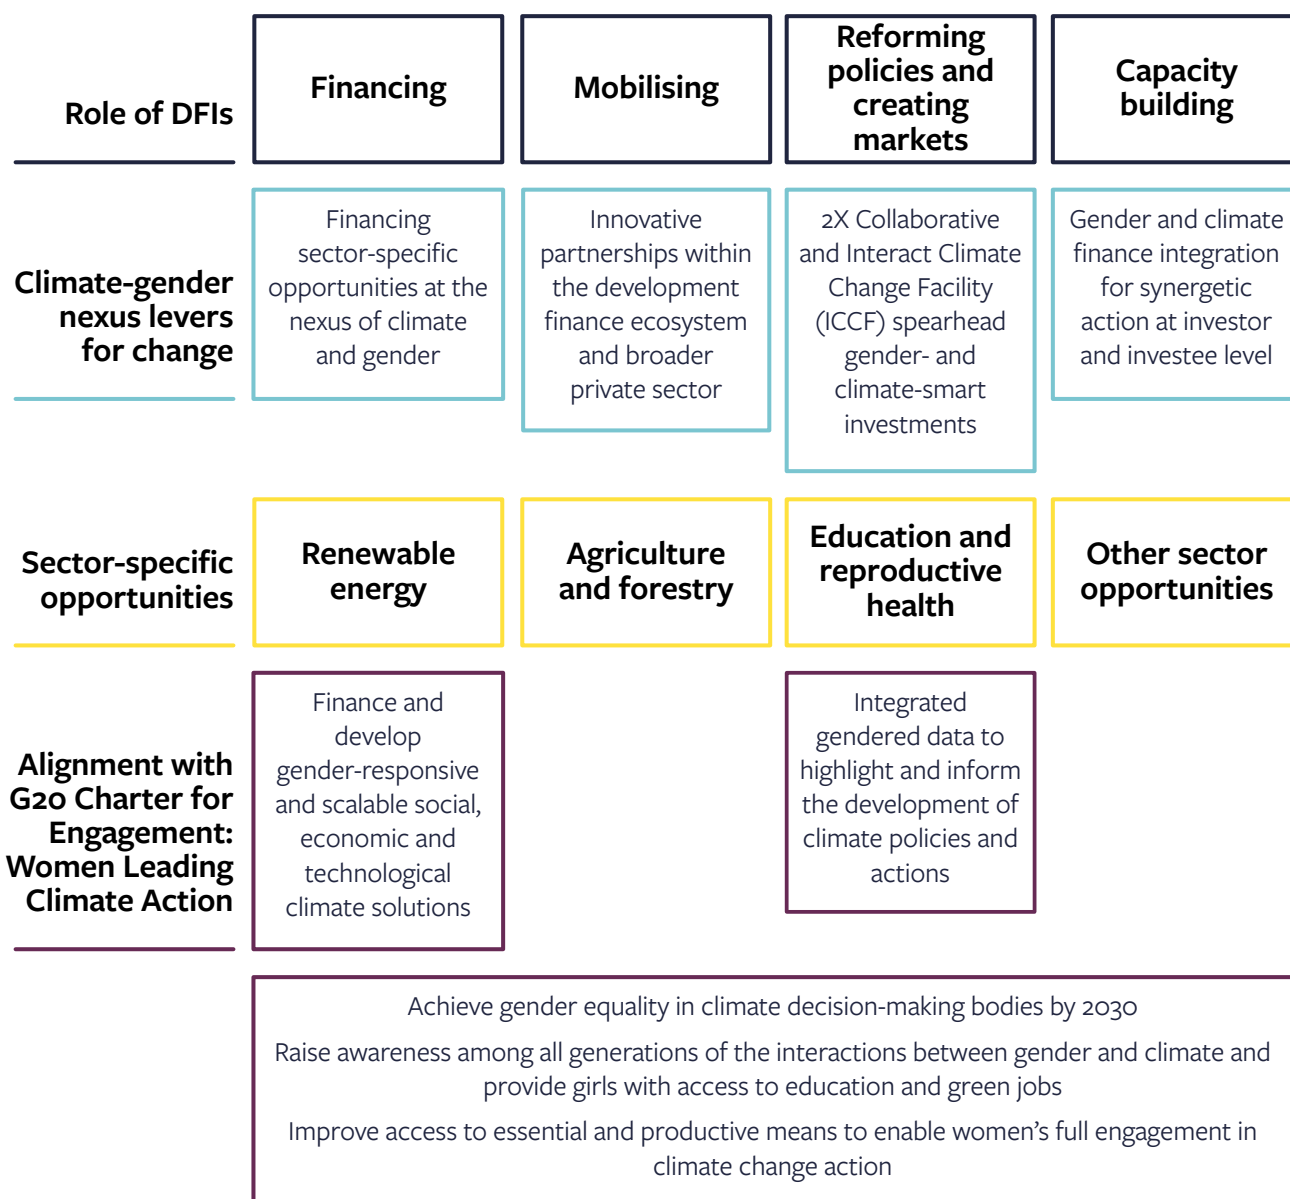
| Role of DFIs | Financing | Mobilising | Reforming policies and creating markets | Capacity building |
|---|---|---|---|---|
| Climate-gender nexus levers for change | Financing sector-specific opportunities at the nexus of climate and gender | Innovative partnerships within the development finance ecosystem and broader private sector | 2X Collaborative and Interact Climate Change Facility (ICCF) spearhead gender- and climate-smart investments | Gender and climate finance integration for synergetic action at investor and investee level |
| Sector-specific opportunities | Renewable energy | Agriculture and forestry | Education and reproductive health | Other sector opportunities |
| Alignment with G20 Charter for Engagement: Women Leading Climate Action | Finance and develop gender-responsive and scalable social, economic and technological climate solutions | | Integrated gendered data to highlight and inform the development of climate policies and actions | |

Achieve gender equality in climate decision-making bodies by 2030

Raise awareness among all generations of the interactions between gender and climate and provide girls with access to education and green jobs

Improve access to essential and productive means to enable women's full engagement in climate change action